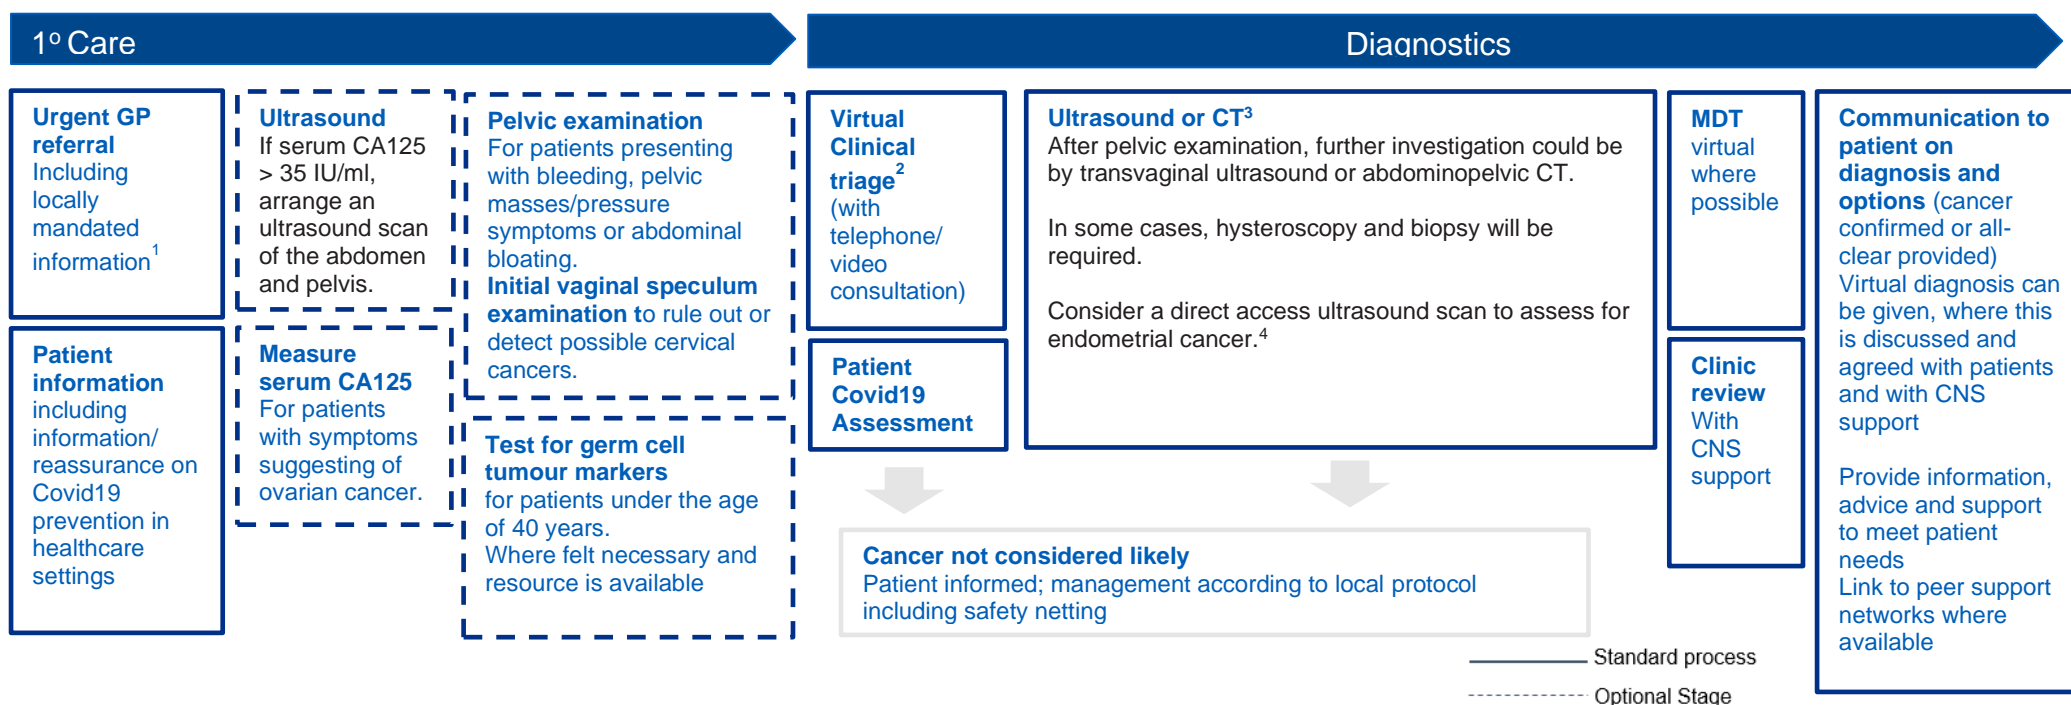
1º Care

Diagnostics

**Urgent GP referral** Including locally mandated information$^1$

**Patient information** including information/ reassurance on Covid19 prevention in healthcare settings

**Ultrasound** If serum CA125 > 35 IU/ml, arrange an ultrasound scan of the abdomen and pelvis.

**Measure serum CA125** For patients with symptoms suggesting of ovarian cancer.

**Pelvic examination** For patients presenting with bleeding, pelvic masses/pressure symptoms or abdominal bloating. **Initial vaginal speculum examination** to rule out or detect possible cervical cancers.

**Test for germ cell tumour markers** for patients under the age of 40 years. Where felt necessary and resource is available

**Virtual Clinical triage$^2$** (with telephone/ video consultation)

**Patient Covid19 Assessment**

**Ultrasound or CT$^3$** After pelvic examination, further investigation could be by transvaginal ultrasound or abdominopelvic CT.

In some cases, hysteroscopy and biopsy will be required.

Consider a direct access ultrasound scan to assess for endometrial cancer.$^4$

**MDT** virtual where possible

**Clinic review** With CNS support

**Communication to patient on diagnosis and options** (cancer confirmed or all-clear provided) Virtual diagnosis can be given, where this is discussed and agreed with patients and with CNS support

Provide information, advice and support to meet patient needs Link to peer support networks where available

**Cancer not considered likely** Patient informed; management according to local protocol including safety netting

Standard process

Optional Stage